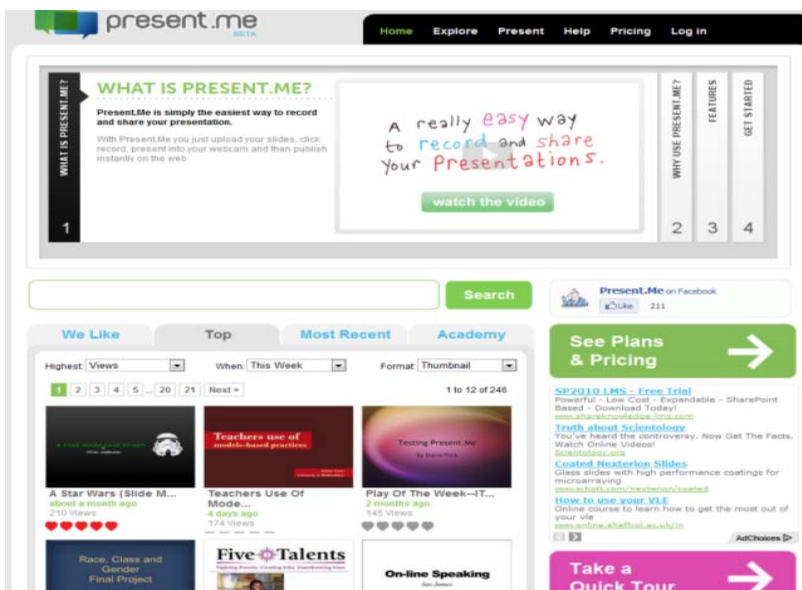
present.me BETA

Home Explore Present Help Pricing Log in

WHAT IS PRESENT.ME?

WHAT IS PRESENT.ME?

Present.Me is simply the easiest way to record and share your presentation.

With Present.Me you just upload your slides, click record, present into your webcam and then publish instantly on the web

A really easy way to record and share your Presentations.

watch the video

1

WHY USE PRESENT.ME? 2

FEATURES 3

GET STARTED 4

Search

Present.Me on Facebook
Like 211

We Like Top Most Recent Academy

Highest Views When This Week Format Thumbnail

1 2 3 4 5 ... 20 21 Next »

1 to 12 of 246

A Star Wars (Slide M...
about a month ago
210 Views

Teachers use of models-based practices

Teachers Use Of Mode...
4 days ago
174 Views

Testing Present.Me

Play Of The Week--IT...
2 months ago
145 Views

Race, Class and Gender Final Project

Five Talents

On-line Speaking

See Plans & Pricing

SP2010 LMS - Free Trial
Powerful - Low Cost - Expandable - SharePoint Based - Download Today!

Truth about Scientology
You've heard the controversy. Now Get The Facts. Watch Online Videos!
Scientology.org

Coated Nexterion Slides
Glass slides with high performance coatings for microarraying
www.schott.com/nexterion/coated

How to use your VLE
Online course to learn how to get the most out of your vle
www.online.shefford.ac.uk/in

AdChoices

Take a Quick Tour